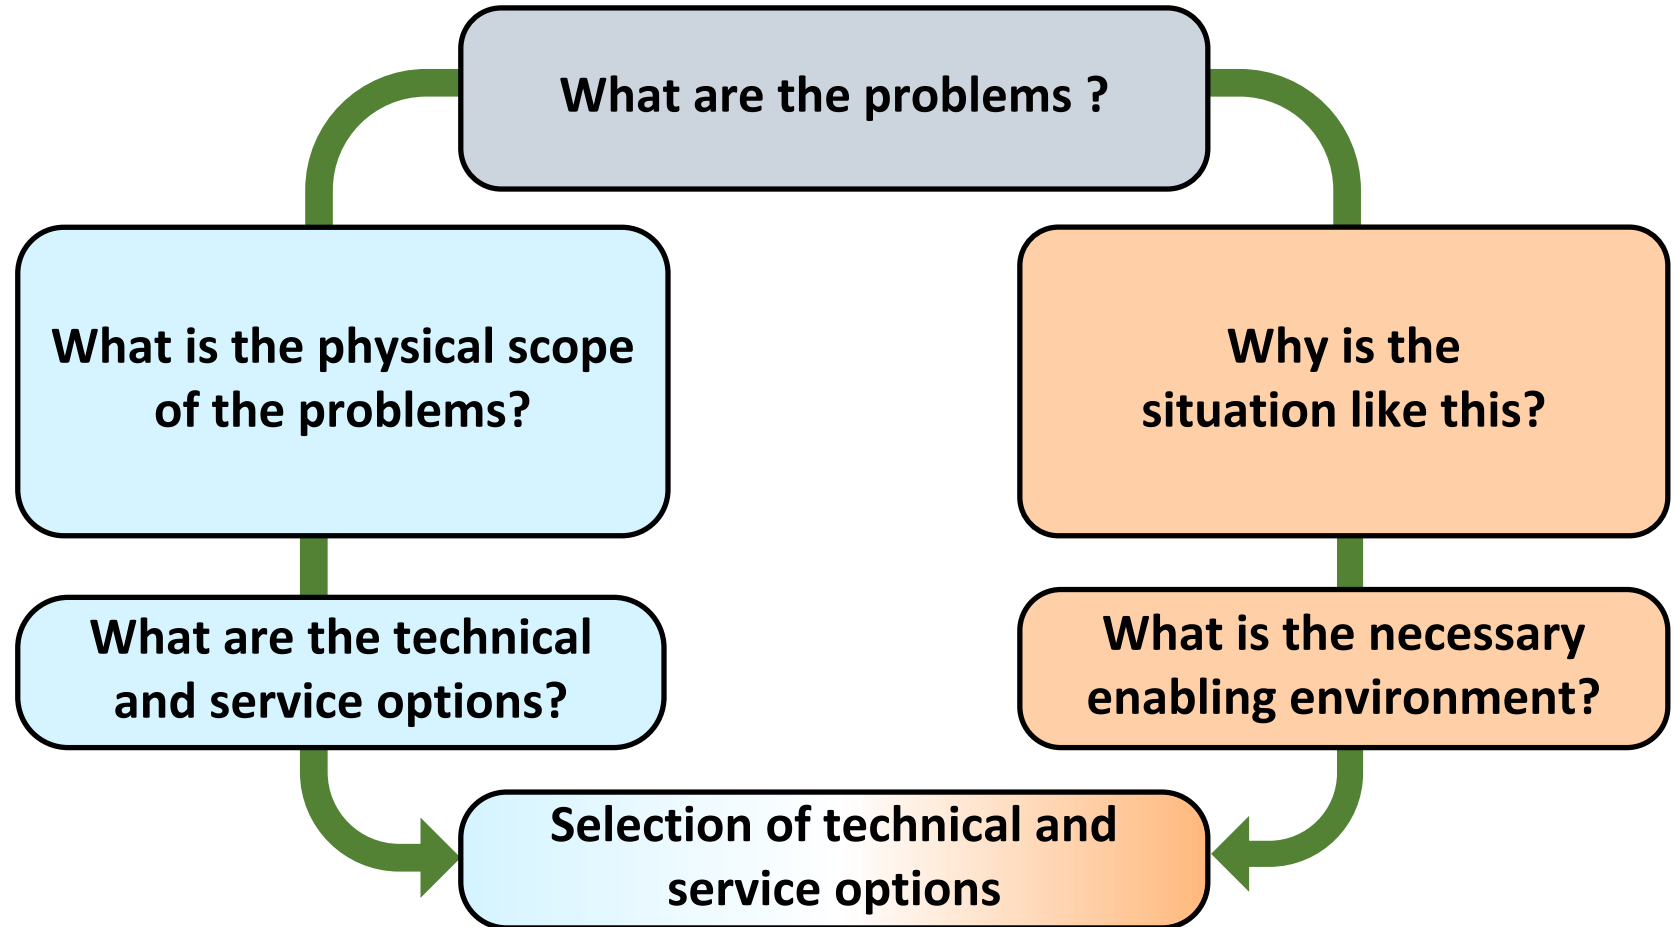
What are the problems ?

What is the physical scope of the problems?

Why is the situation like this?

What are the technical and service options?

What is the necessary enabling environment?

Selection of technical and service options